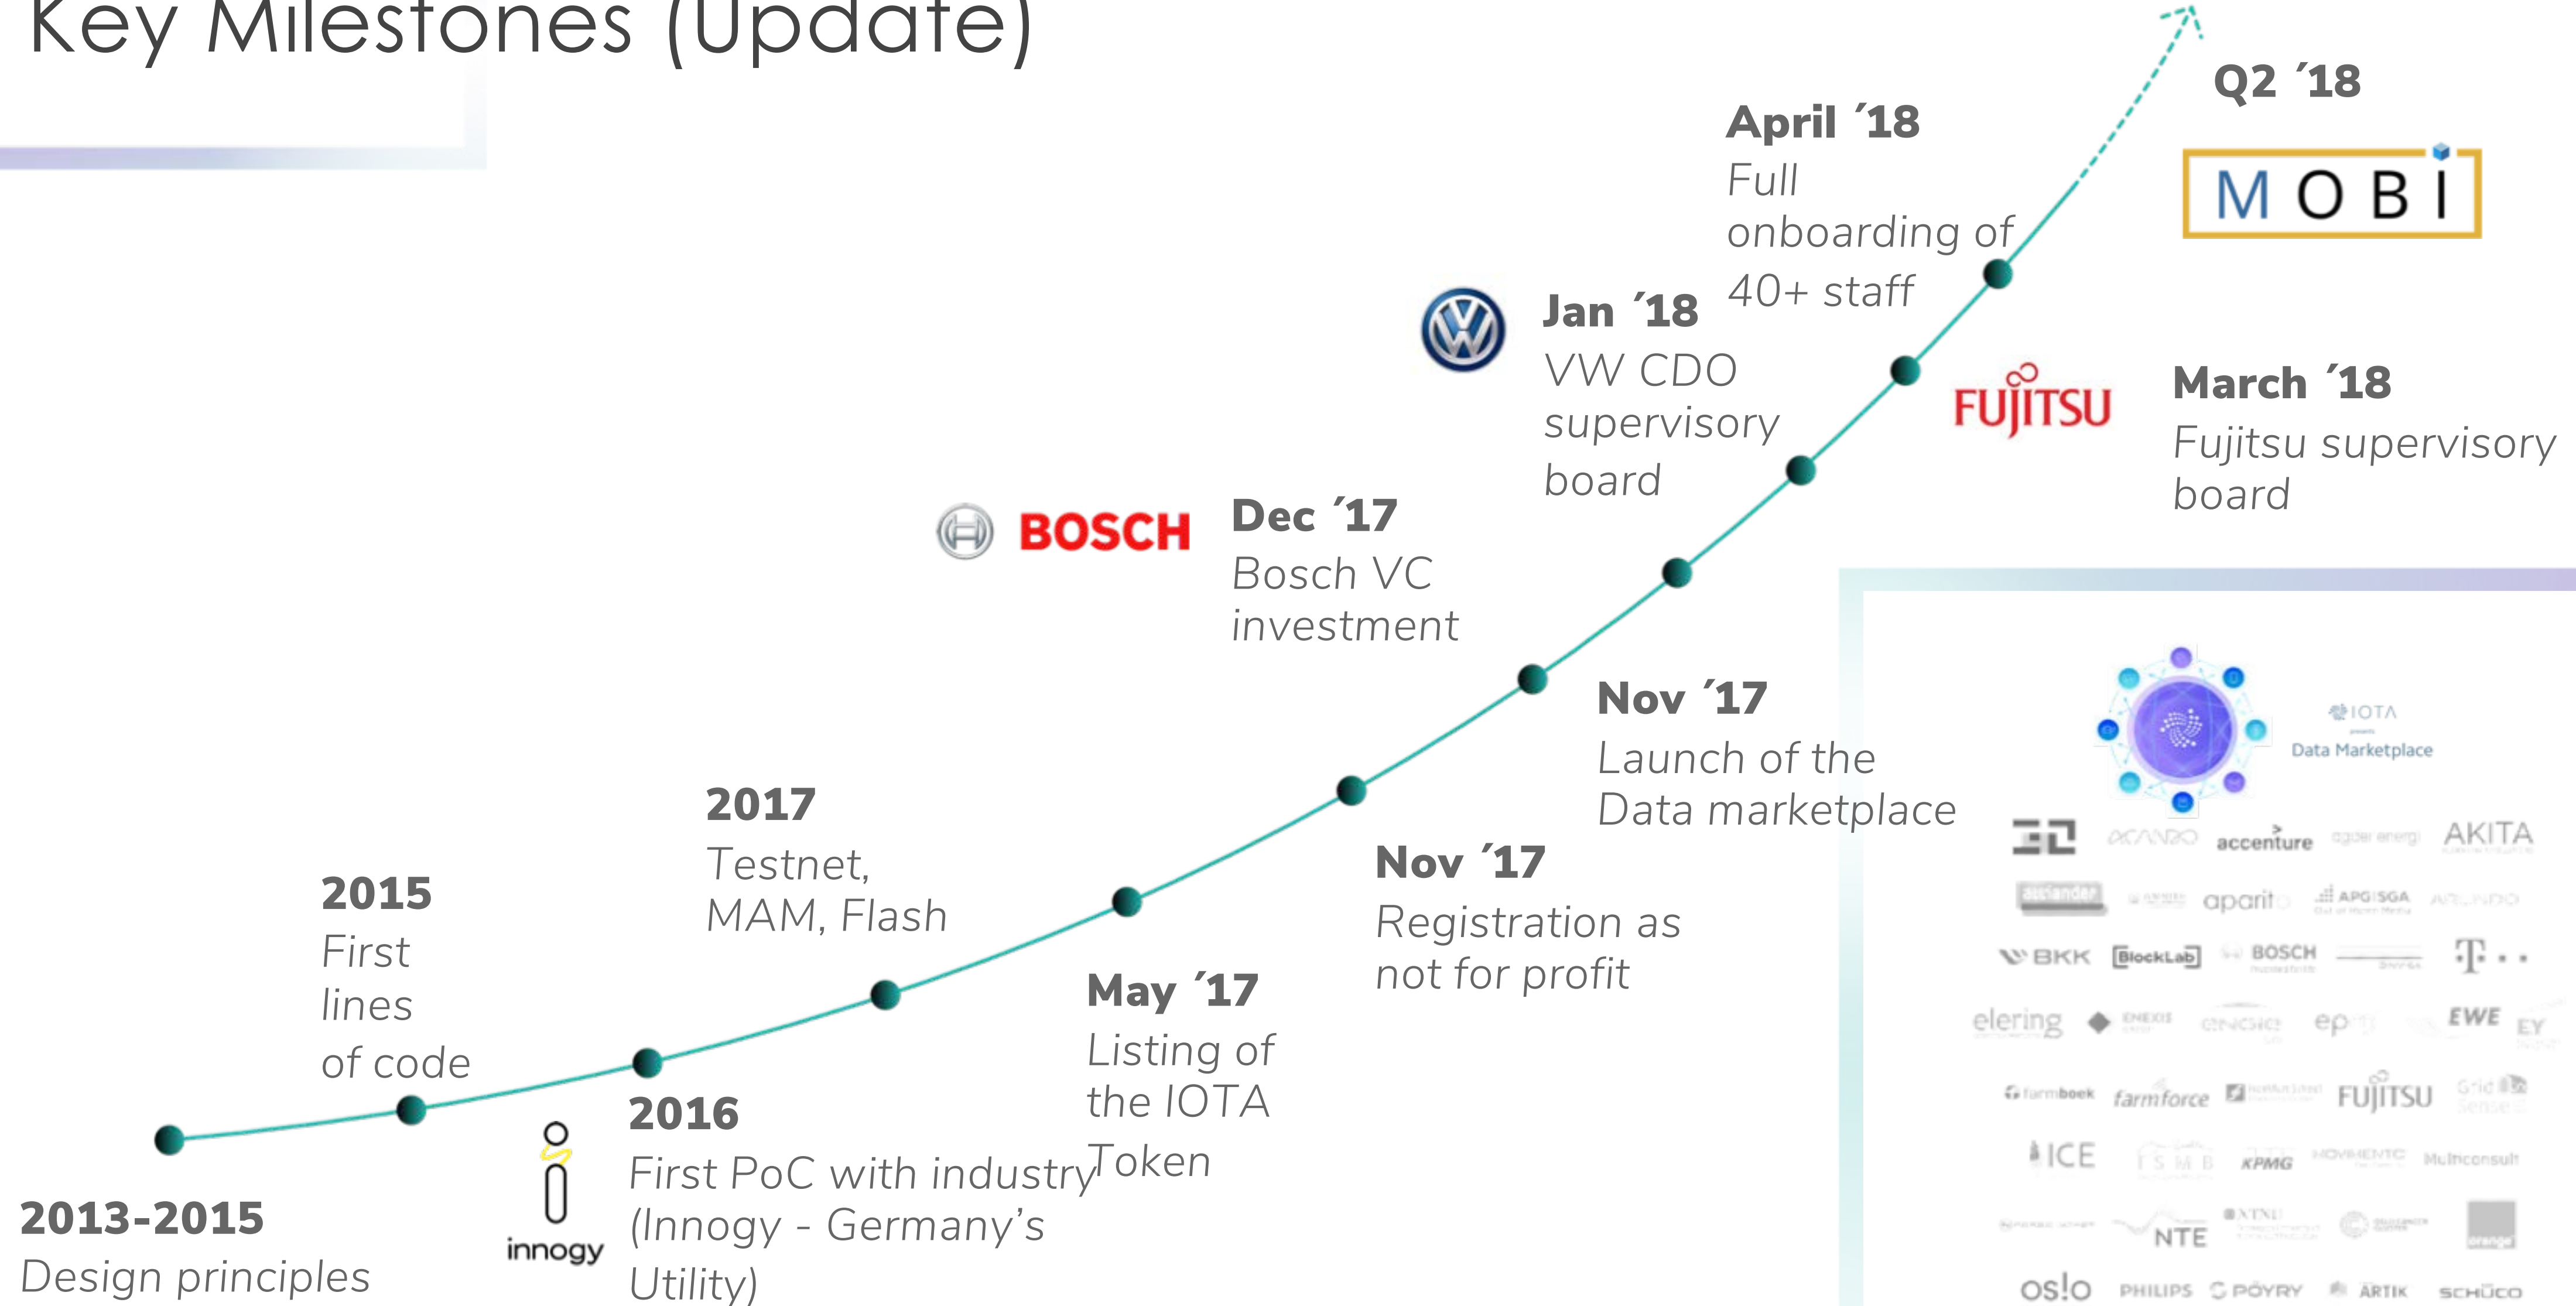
Key Milestones (Update)

2013-2015
Design principles

2015
First lines of code

innogy

2016
First PoC with industry (Innogy - Germany's Utility)

2017
Testnet, MAM, Flash

May ´17
Listing of the IOTA Token

Nov ´17
Registration as not for profit

Nov ´17
Launch of the Data marketplace

BOSCH

Dec ´17
Bosch VC investment

Jan ´18
VW CDO supervisory board

FUJITSU

March ´18
Fujitsu supervisory board

April ´18
Full onboarding of 40+ staff

Q2 ´18

MOBI

IOTA
Data Marketplace

accenture
AKITA
aparit
APG SGA
BKK
BlockLab
BOSCH
elering
EWE
EY
farmboek
farmforce
FUJITSU
ICE
KPMG
Multiconsult
NTE
oslo
PHILIPS
PÖYRY
ARTIK
SCHÜCO